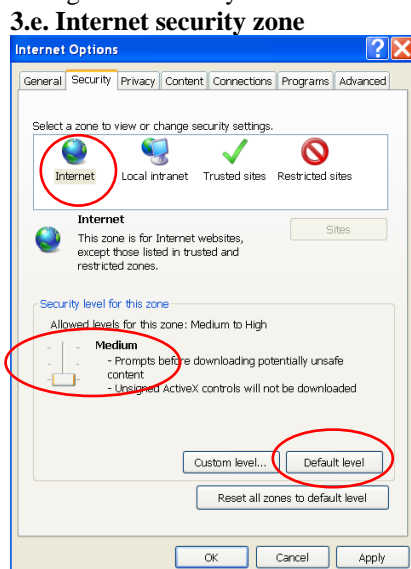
3.e. Internet security zone

Internet Options

General | Security | Privacy | Content | Connections | Programs | Advanced

Select a zone to view or change security settings.

Internet | Local intranet | Trusted sites | Restricted sites

Internet
This zone is for Internet websites, except those listed in trusted and restricted zones.

Sites

Security level for this zone
Allowed levels for this zone: Medium to High

Medium
- Prompts before downloading potentially unsafe content
- Unsigned ActiveX controls will not be downloaded

Custom level... | Default level

Reset all zones to default level

OK | Cancel | Apply